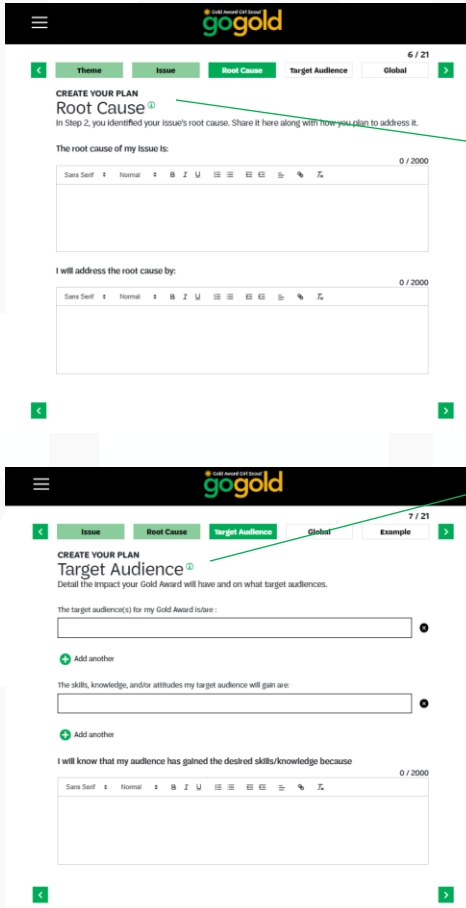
Gold Award Girl Scout
gogold

6 / 21

Theme | Issue | Root Cause | Target Audience | Global

CREATE YOUR PLAN
Root Cause

In Step 2, you identified your issue's root cause. Share it here along with how you plan to address it.

The root cause of my Issue is:

0 / 2000

Sans Serif Normal B I U

I will address the root cause by:

0 / 2000

Sans Serif Normal B I U

Gold Award Girl Scout
gogold

7 / 21

Issue | Root Cause | Target Audience | Global | Example

CREATE YOUR PLAN
Target Audience

Detail the impact your Gold Award will have and on what target audiences.

The target audience(s) for my Gold Award is/are :

Add another

The skills, knowledge, and/or attitudes my target audience will gain are:

Add another

I will know that my audience has gained the desired skills/knowledge because

0 / 2000

Sans Serif Normal B I U